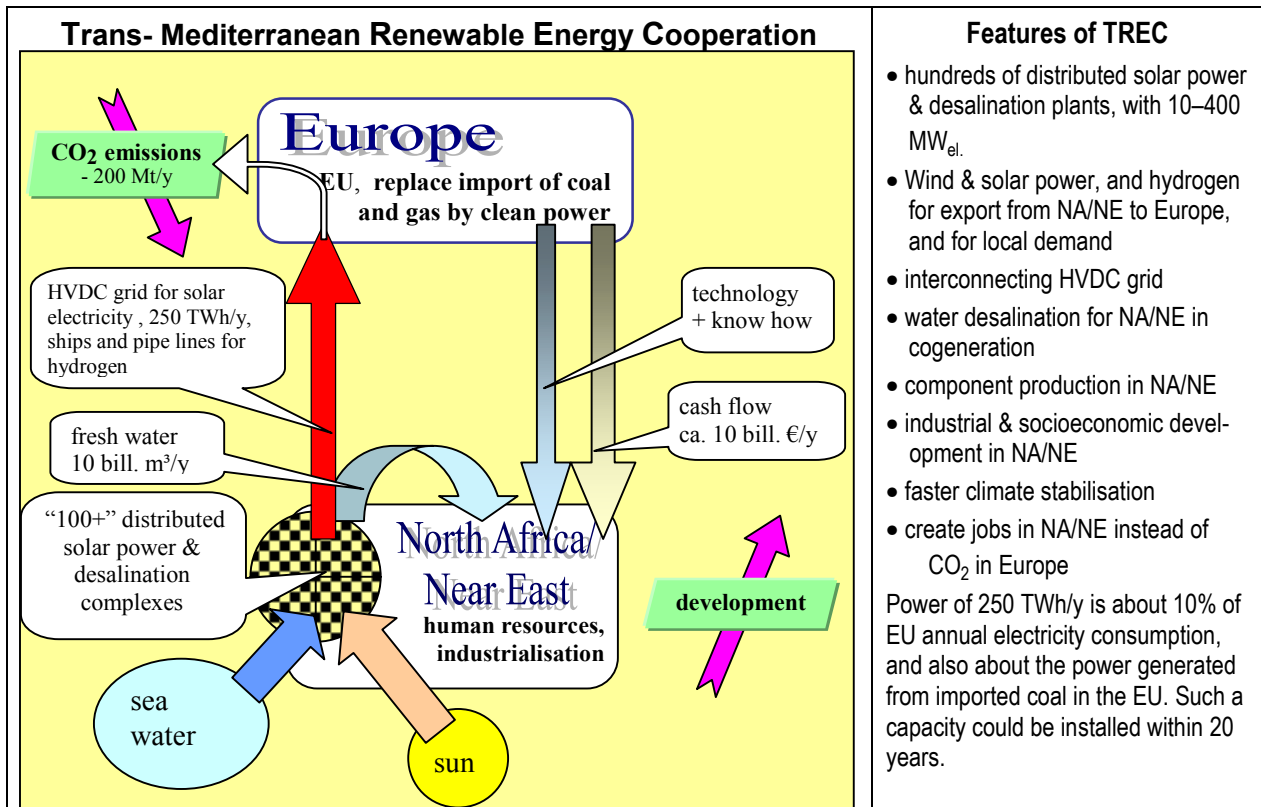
Trans- Mediterranean Renewable Energy Cooperation

Europe

$CO_2$ emissions
- 200 Mt/y

EU, replace import of coal and gas by clean power

HVDC grid for solar electricity , 250 TWh/y, ships and pipe lines for hydrogen

technology + know how

cash flow
ca. 10 bill. €/y

fresh water
10 bill. m³/y

"100+" distributed solar power & desalination complexes

North Africa/ Near East

human resources, industrialisation

development

sea water

sun

Features of TREC

• hundreds of distributed solar power & desalination plants, with 10–400 $MW_{el.}$

• Wind & solar power, and hydrogen for export from NA/NE to Europe, and for local demand

• interconnecting HVDC grid

• water desalination for NA/NE in cogeneration

• component production in NA/NE

• industrial & socioeconomic development in NA/NE

• faster climate stabilisation

• create jobs in NA/NE instead of $CO_2$ in Europe

Power of 250 TWh/y is about 10% of EU annual electricity consumption, and also about the power generated from imported coal in the EU. Such a capacity could be installed within 20 years.